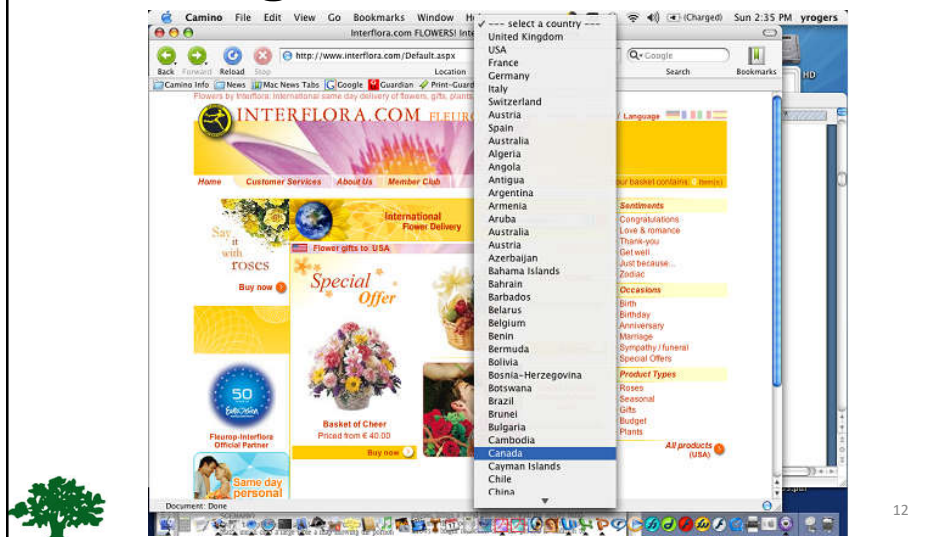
Camino File Edit View Go Bookmarks Window H

(Charged) Sun 2:35 PM yrogers

Interflora.com FLOWERS! Inte

http://www.interflora.com/Default.aspx

Google

Back Forward Reload Stop Location Search Bookmarks

Camino Info News Mac News Tabs Google Guardian Print-Guard

Flowers by Interflora: International same day delivery of flowers, gifts, plants

INTERFLORA.COM FLEURO

Language

Home Customer Services About Us Member Club

our basket contains 0 item(s)

Say it with roses

Buy now

International Flower Delivery

Flower gifts to USA

Special Offer

50 Eurovision

Fleurop-Interflora Official Partner

Basket of Cheer Priced from € 40.00

Buy now

Same day personal

Sentiments
Congratulations
Love & romance
Thank-you
Get well
Just because...
Zodiac

Occasions
Birth
Birthday
Anniversary
Marriage
Sympathy / funeral
Special Offers

Product Types
Roses
Seasonal
Gifts
Budget
Plants

All products (USA)

✓ --- select a country ---
United Kingdom
USA
France
Germany
Italy
Switzerland
Austria
Spain
Australia
Algeria
Angola
Antigua
Argentina
Armenia
Aruba
Australia
Austria
Azerbaijan
Bahama Islands
Bahrain
Barbados
Belarus
Belgium
Benin
Bermuda
Bolivia
Bosnia-Herzegovina
Botswana
Brazil
Brunei
Bulgaria
Cambodia
Canada
Cayman Islands
Chile
China

HD

Document: Done

12